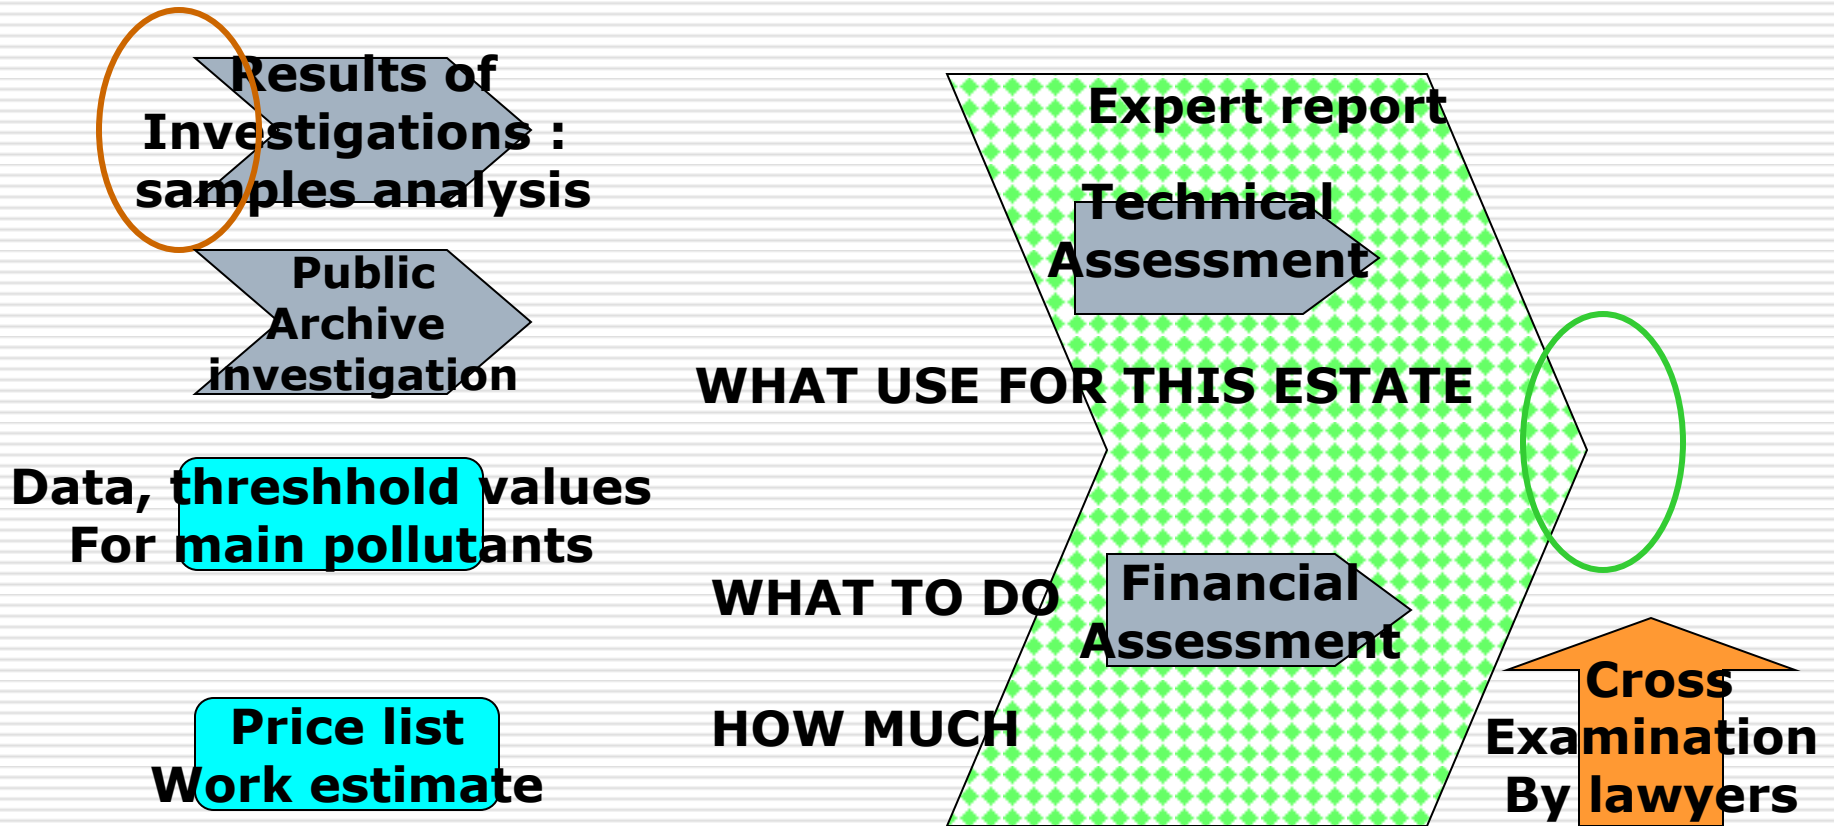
Results of Investigations : samples analysis

Public Archive investigation

Data, threshhold values For main pollutants

Price list Work estimate

Expert report

Technical Assessment

WHAT USE FOR THIS ESTATE

WHAT TO DO

Financial Assessment

HOW MUCH

Cross Examination By lawyers